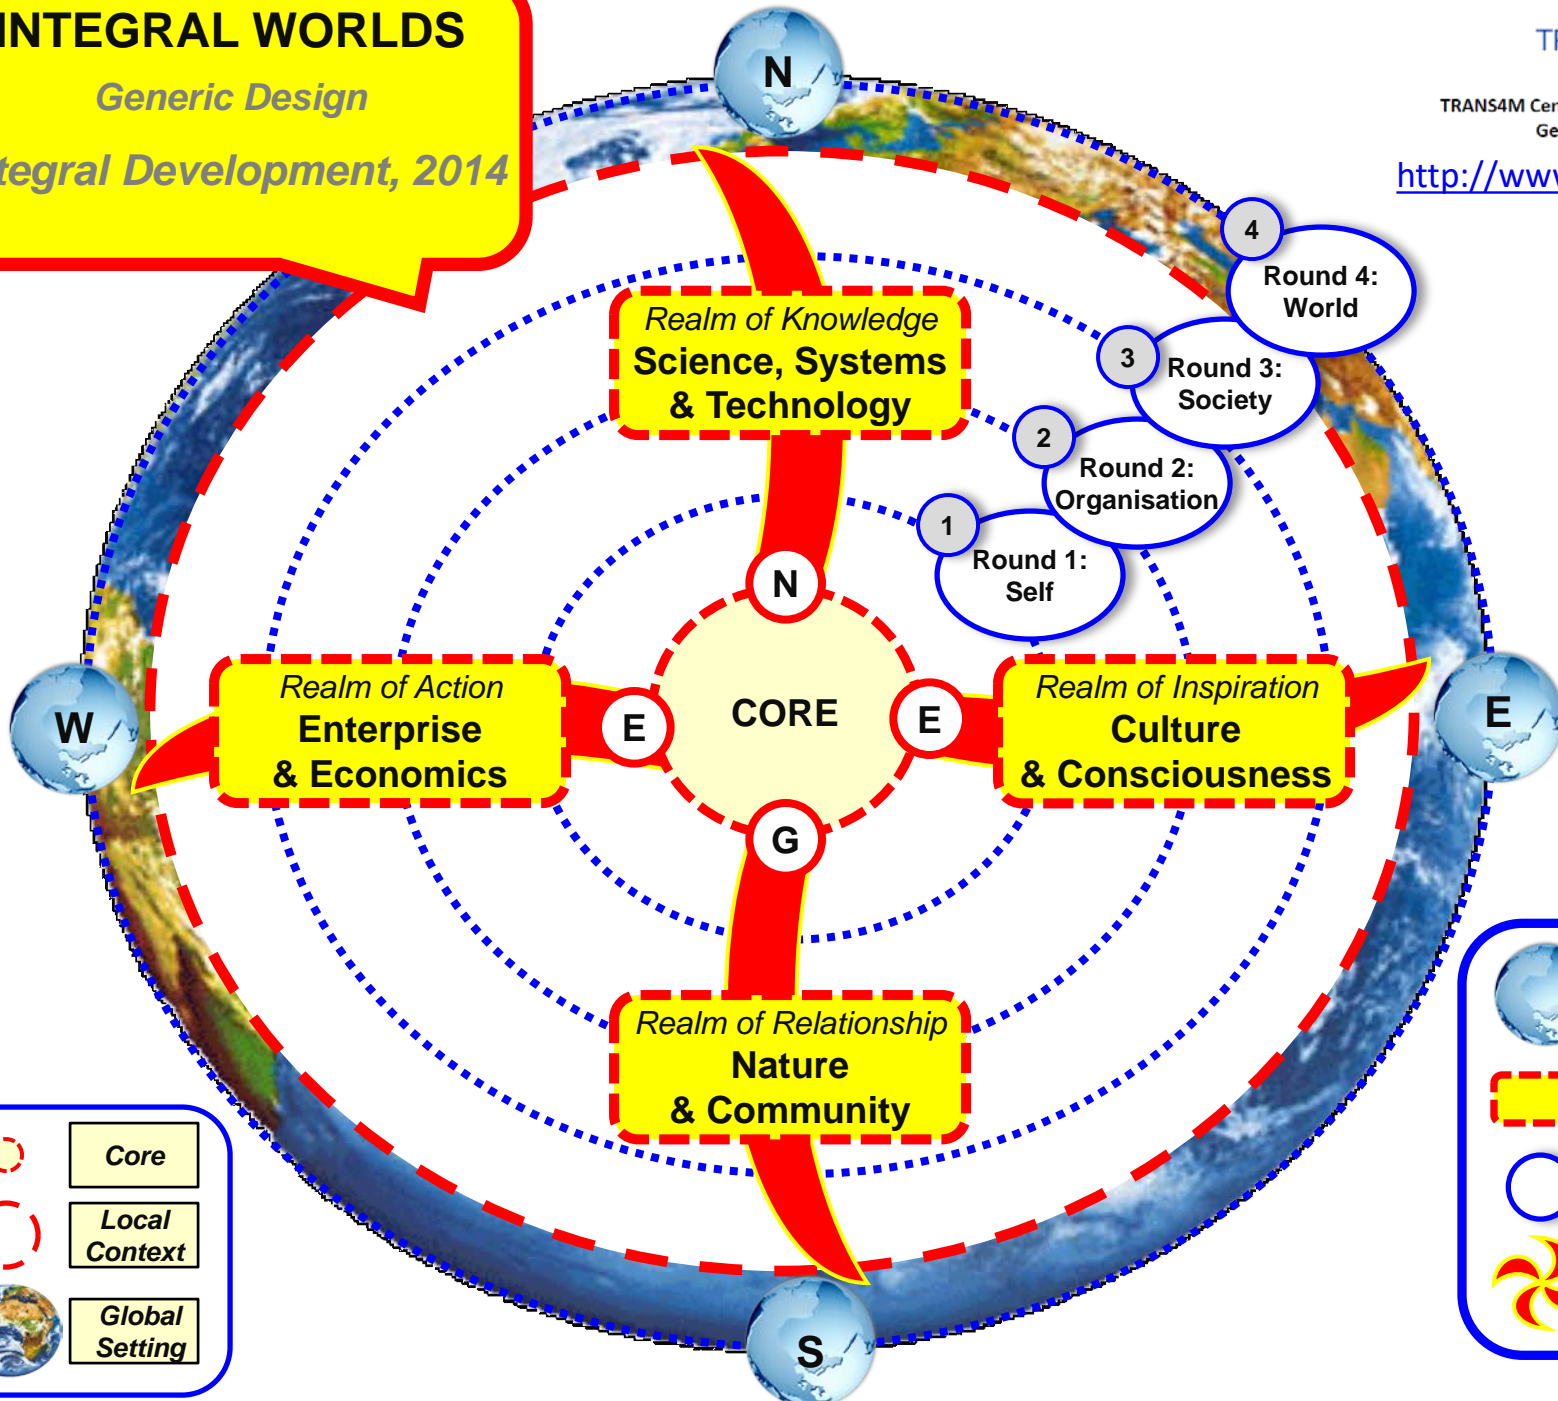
INTEGRAL WORLDS
Generic Design
tegral Development, 2014

TI
TRANS4M Cer
Ge
http://www

N

4
Round 4: World

3
Round 3: Society

2
Round 2: Organisation

1
Round 1: Self

Realm of Knowledge
Science, Systems & Technology

N

Realm of Action
Enterprise & Economics

E

CORE

E

Realm of Inspiration
Culture & Consciousness

W

E

G

Realm of Relationship
Nature & Community

S

Core
Local Context
Global Setting